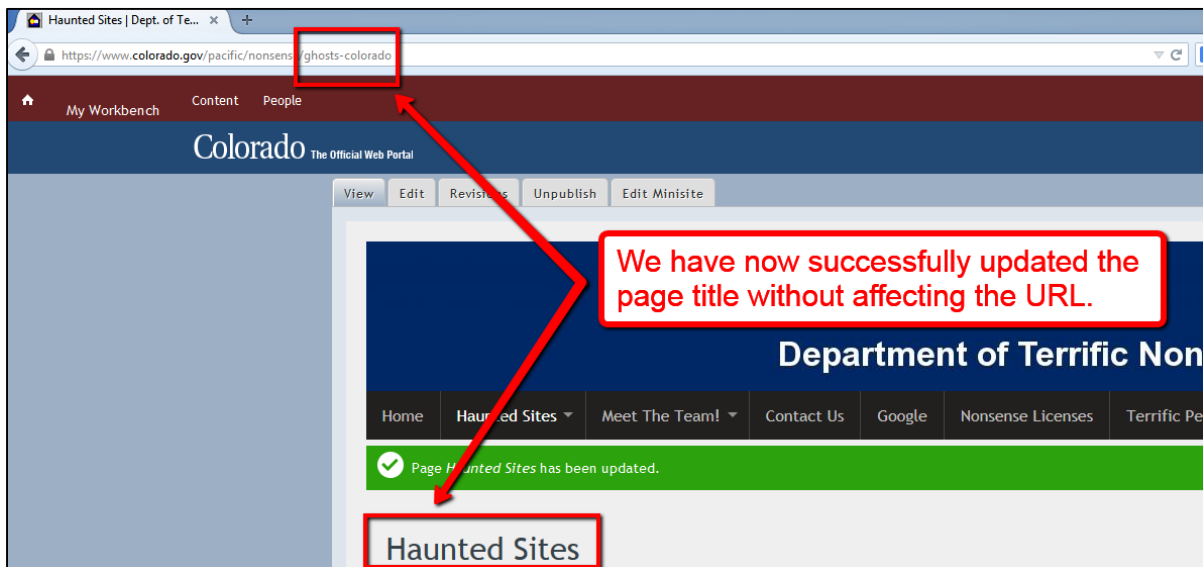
Haunted Sites | Dept. of Te... ×

https://www.colorado.gov/pacific/nonsense/ghosts-colorado

My Workbench Content People

Colorado The Official Web Portal

View Edit Revisions Unpublish Edit Minisite

We have now successfully updated the page title without affecting the URL.

Department of Terrific Non

Home Haunted Sites Meet The Team! Contact Us Google Nonsense Licenses Terrific Pe

Page Haunted Sites has been updated.

Haunted Sites